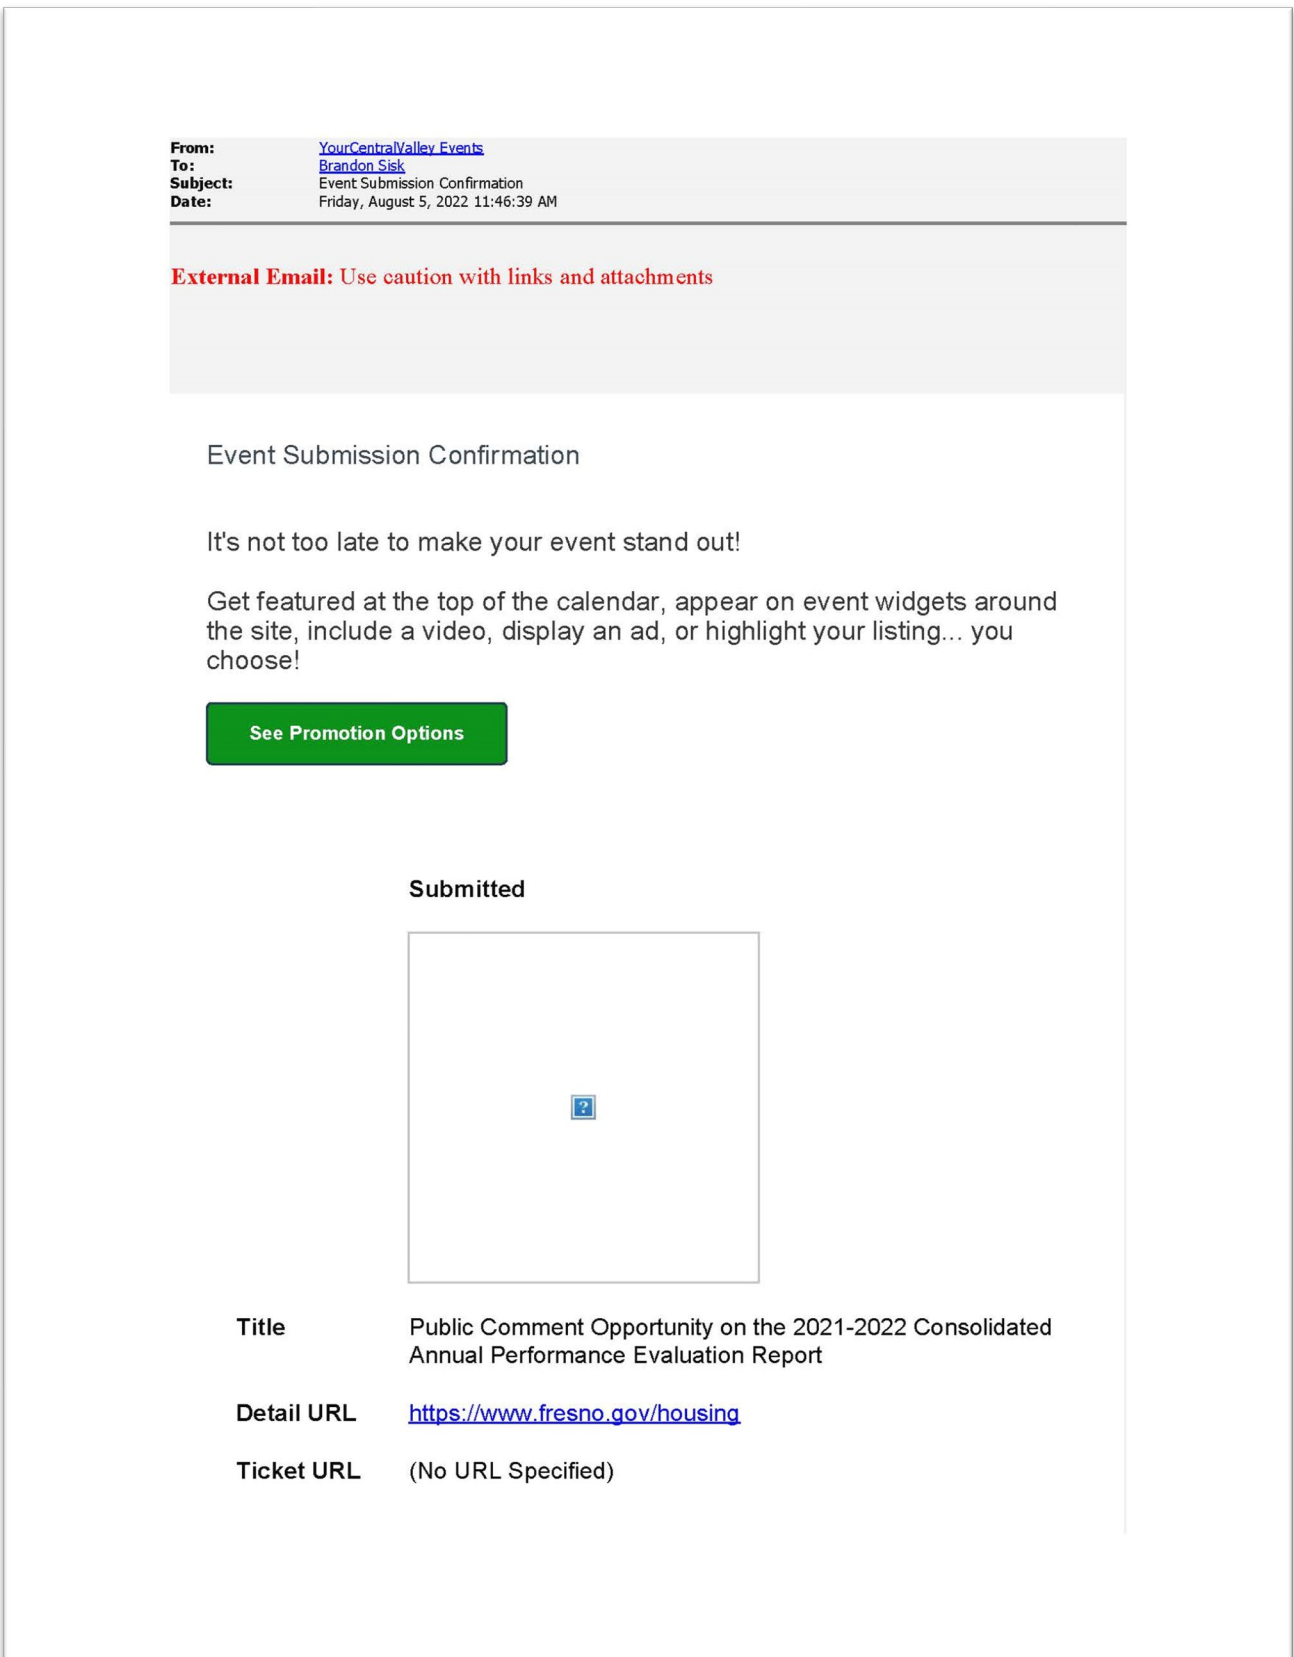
From: YourCentralValley Events
To: Brandon Sisk
Subject: Event Submission Confirmation
Date: Friday, August 5, 2022 11:46:39 AM

External Email: Use caution with links and attachments

Event Submission Confirmation

It's not too late to make your event stand out!

Get featured at the top of the calendar, appear on event widgets around the site, include a video, display an ad, or highlight your listing... you choose!

See Promotion Options

Submitted

| Title | Public Comment Opportunity on the 2021-2022 Consolidated Annual Performance Evaluation Report |
|---|---|
| Detail URL | https://www.fresno.gov/housing |
| Ticket URL | (No URL Specified) |